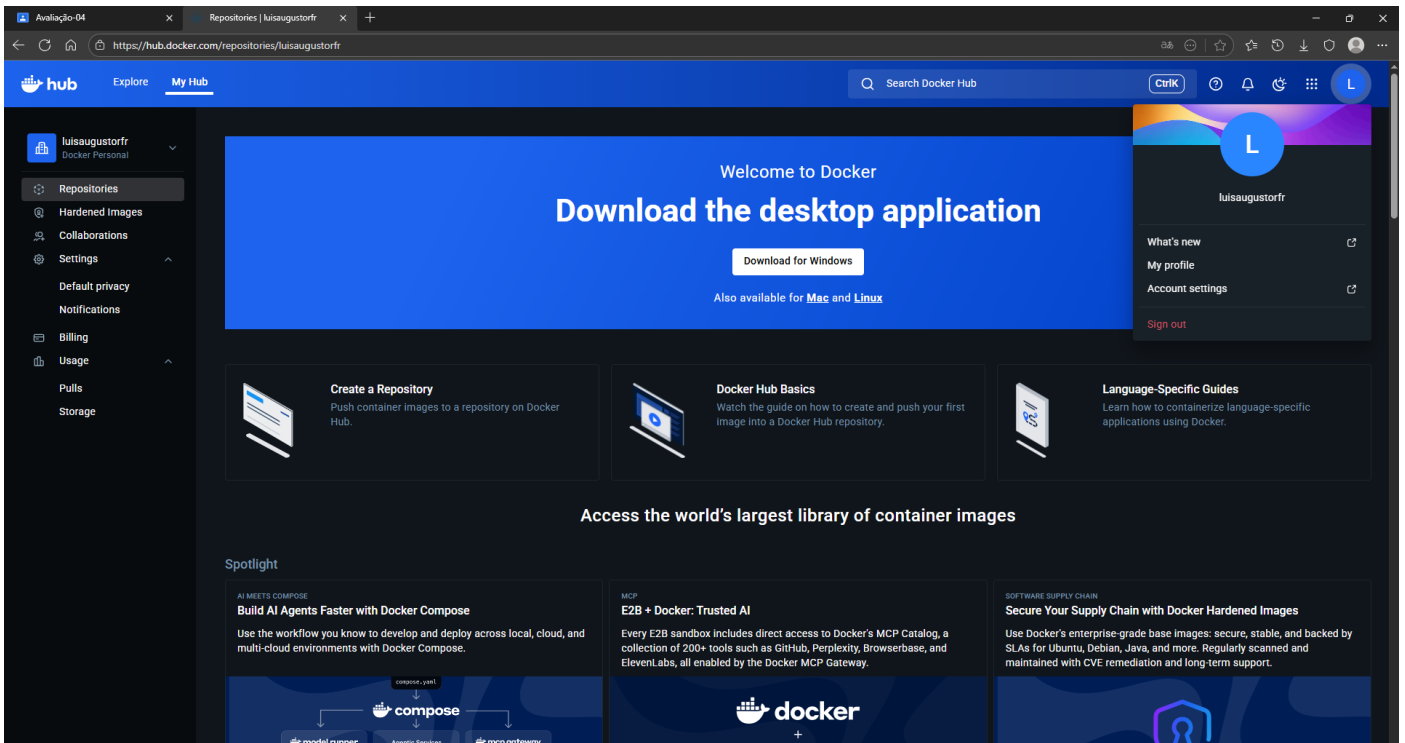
Avaliação-04
Repositories | luisaugustorfr
https://hub.docker.com/repositories/luisaugustorfr

hub Explore My Hub
Search Docker Hub Ctrl K
L

luisaugustorfr
Docker Personal
Repositories
Hardened Images
Collaborations
Settings
Default privacy
Notifications
Billing
Usage
Pulls
Storage

Welcome to Docker
Download the desktop application
Download for Windows
Also available for Mac and Linux

L
luisaugustorfr
What's new
My profile
Account settings
Sign out

Create a Repository
Push container images to a repository on Docker Hub.

Docker Hub Basics
Watch the guide on how to create and push your first image into a Docker Hub repository.

Language-Specific Guides
Learn how to containerize language-specific applications using Docker.

Access the world's largest library of container images

Spotlight

AI MEETS COMPOSE
Build AI Agents Faster with Docker Compose
Use the workflow you know to develop and deploy across local, cloud, and multi-cloud environments with Docker Compose.

compose.yaml
compose
model runner Agentic Services mcp gateway

MCP
E2B + Docker: Trusted AI
Every E2B sandbox includes direct access to Docker's MCP Catalog, a collection of 200+ tools such as GitHub, Perplexity, Browserbase, and ElevenLabs, all enabled by the Docker MCP Gateway.

docker
+

SOFTWARE SUPPLY CHAIN
Secure Your Supply Chain with Docker Hardened Images
Use Docker's enterprise-grade base images: secure, stable, and backed by SLAs for Ubuntu, Debian, Java, and more. Regularly scanned and maintained with CVE remediation and long-term support.